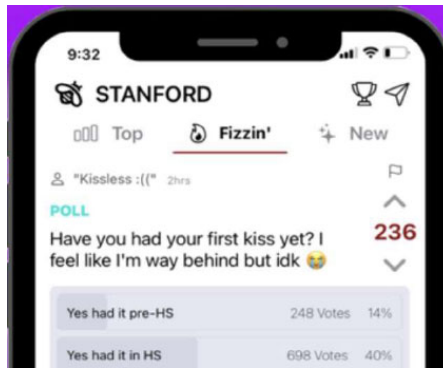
9:32

STANFORD

Top Fizzin' New

"Kissless :((" 2hrs

POLL

Have you had your first kiss yet? I feel like I'm way behind but idk 😭

236

Yes had it pre-HS 248 Votes 14%

Yes had it in HS 698 Votes 40%